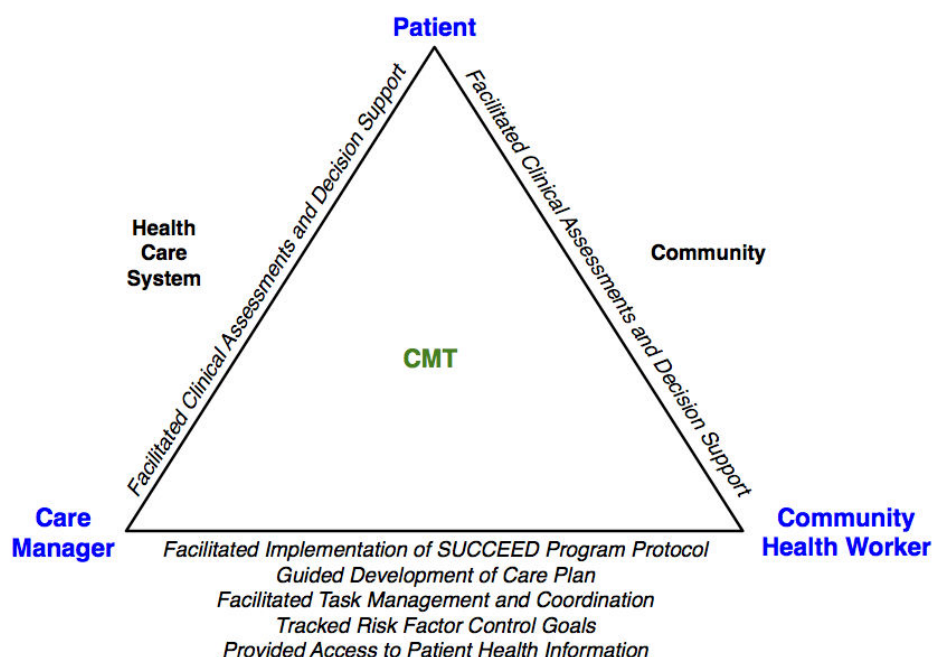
Patient

Facilitated Clinical Assessments and Decision Support

Facilitated Clinical Assessments and Decision Support

Health Care System

Community

CMT

Care Manager

Community Health Worker

Facilitated Implementation of SUCCEED Program Protocol
Guided Development of Care Plan
Facilitated Task Management and Coordination
Tracked Risk Factor Control Goals
Provided Access to Patient Health Information